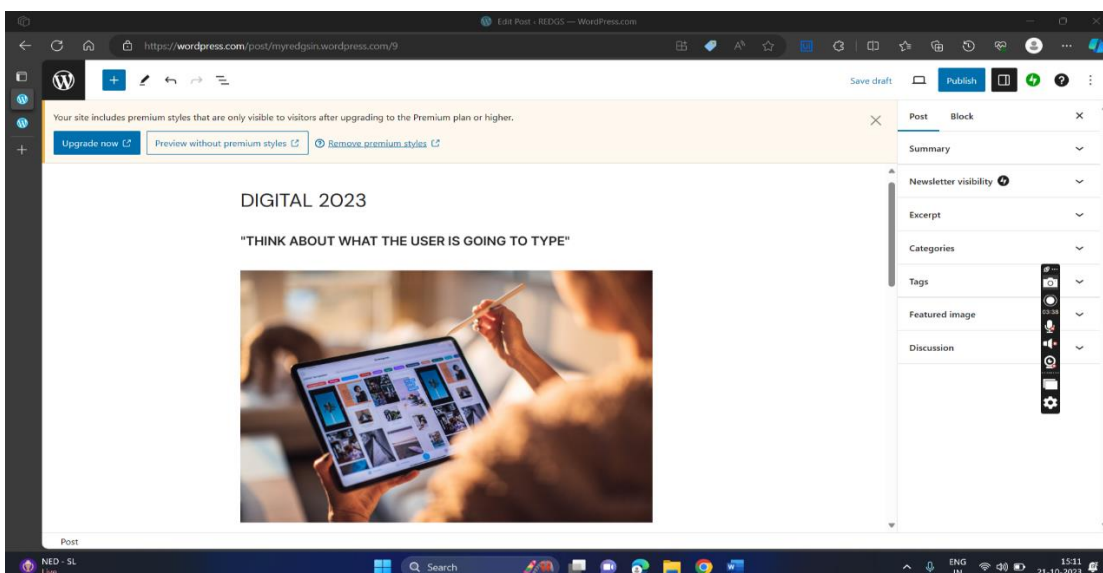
Edit Post ‹ REDGS — WordPress.com

https://wordpress.com/post/myredgsin.wordpress.com/9

Save draft Publish

Your site includes premium styles that are only visible to visitors after upgrading to the Premium plan or higher.

Upgrade now

Preview without premium styles

Remove premium styles

DIGITAL 2023

"THINK ABOUT WHAT THE USER IS GOING TO TYPE"

Post Block

Summary

Newsletter visibility

Excerpt

Categories

Tags

Featured image

Discussion

03:38

Post

NED - SL

Search

ENG IN

15:11 21-10-2023